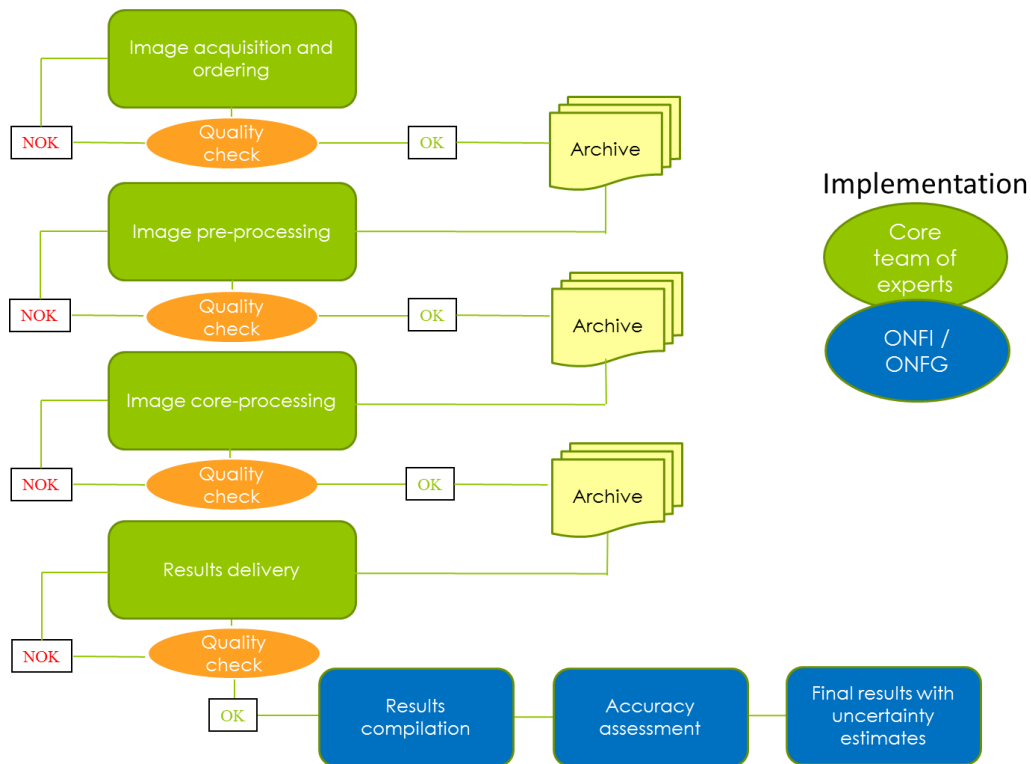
Image acquisition and ordering

NOK

Quality check

OK

Archive

Implementation

Core team of experts

ONFI / ONFG

Image pre-processing

NOK

Quality check

OK

Archive

Image core-processing

NOK

Quality check

OK

Archive

Results delivery

NOK

Quality check

OK

Results compilation

Accuracy assessment

Final results with uncertainty estimates